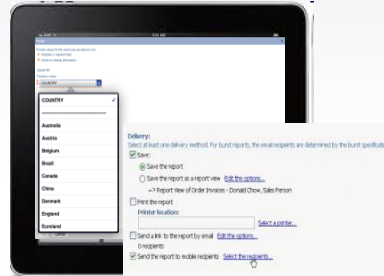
COUNTRY

Australia
Austria
Belgium
Brazil
Canada
China
Denmark
England
Euroland

Delivery:
Select at least one delivery method. For burst reports, the email recipients are determined by the burst specificat
Save:
Save the report
Save the report as a report view Edit the options...
--> Report View of Order Invoices - Donald Chow, Sales Person
Print the report
Printer locations
Select a printer...
Send a link to the report by email Edit the options...
0 recipients
Send the report to mobile recipients Select the recipients...